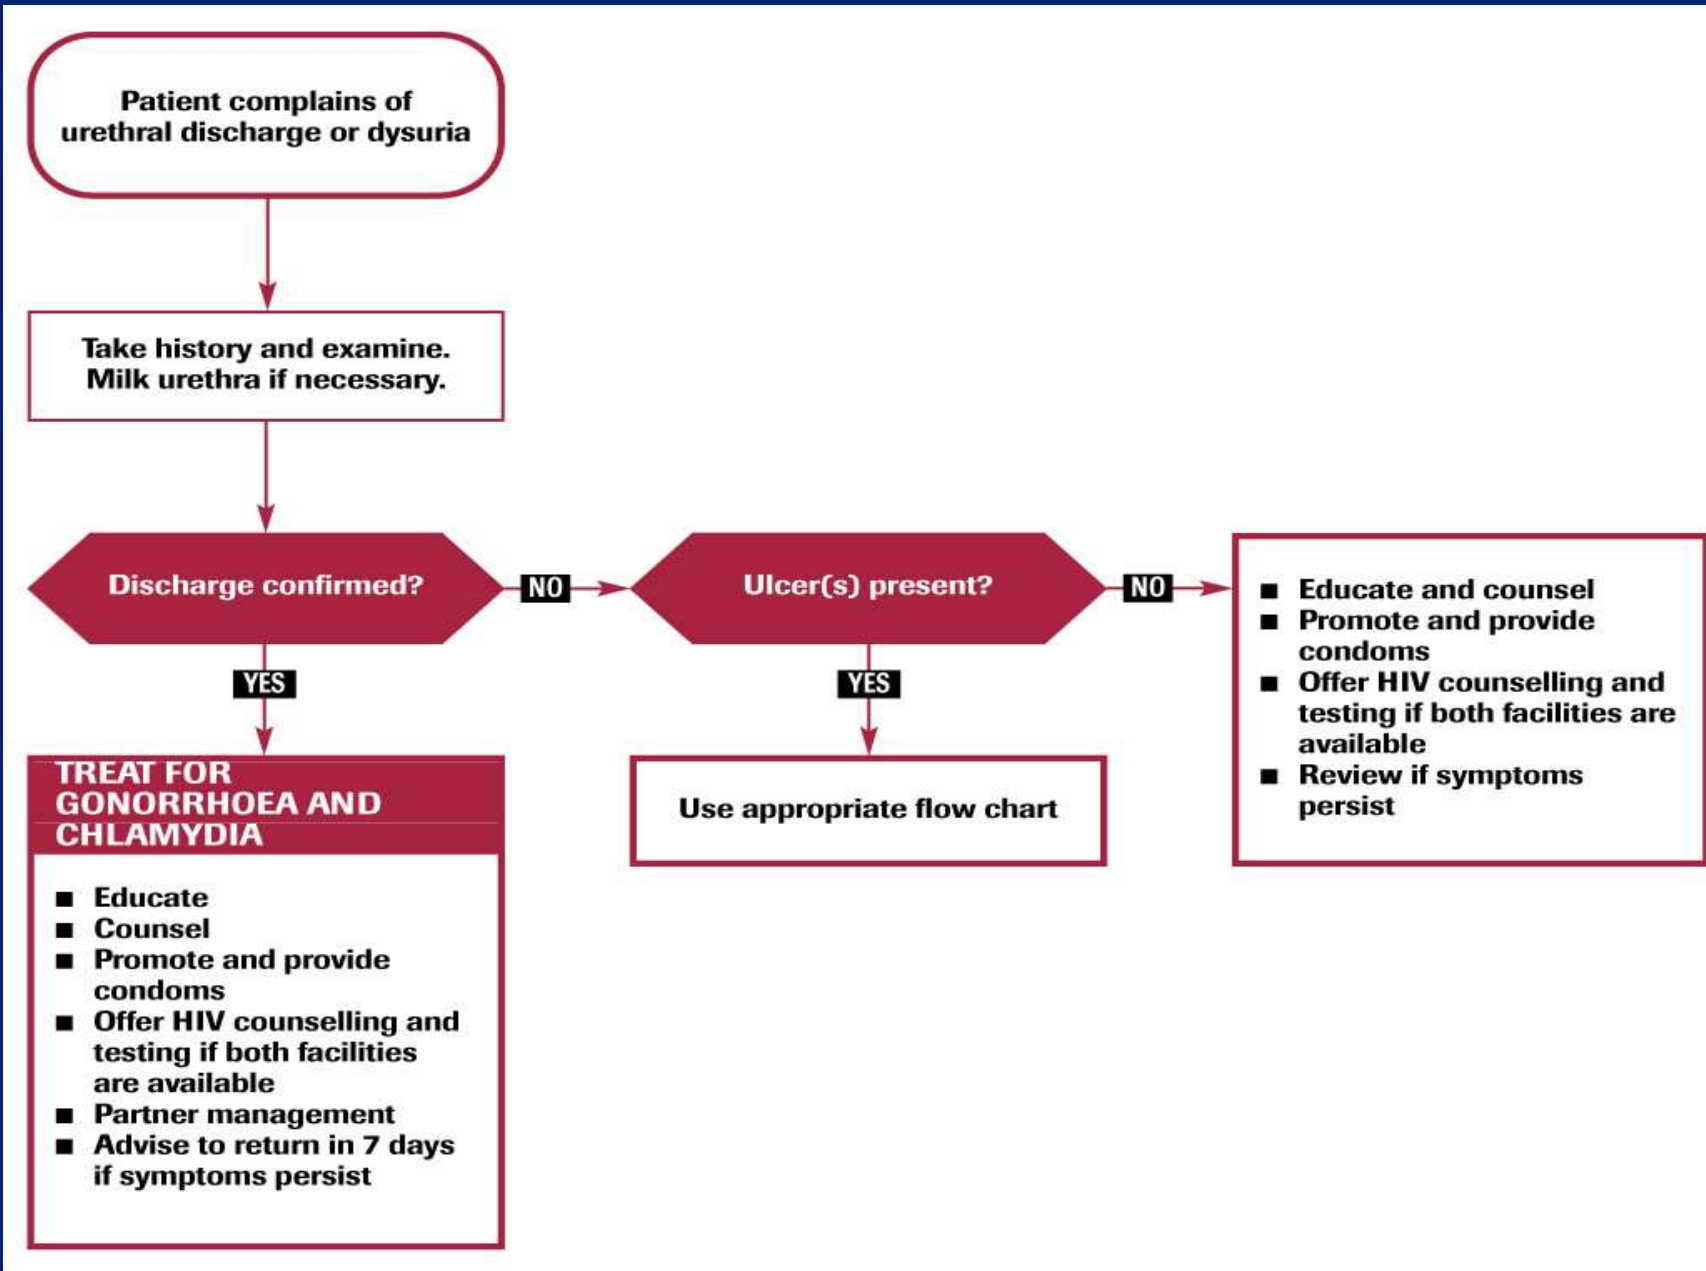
Patient complains of urethral discharge or dysuria

Take history and examine. Milk urethra if necessary.

Discharge confirmed?

NO

Ulcer(s) present?

NO

■ Educate and counsel
■ Promote and provide condoms
■ Offer HIV counselling and testing if both facilities are available
■ Review if symptoms persist

YES

TREAT FOR GONORRHOEA AND CHLAMYDIA

■ Educate
■ Counsel
■ Promote and provide condoms
■ Offer HIV counselling and testing if both facilities are available
■ Partner management
■ Advise to return in 7 days if symptoms persist

YES

Use appropriate flow chart